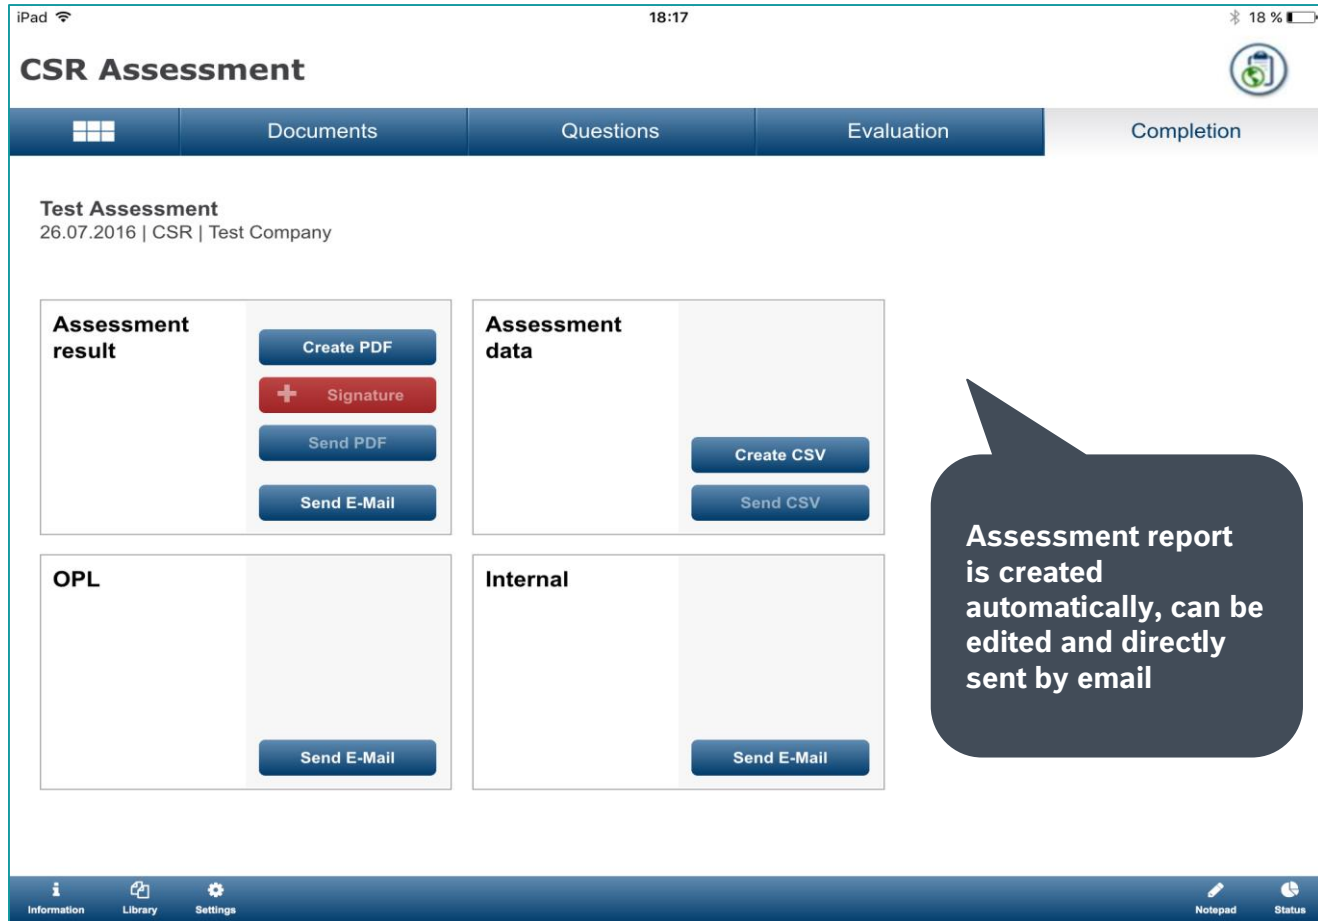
iPad

18:17

18 %

CSR Assessment

Documents

Questions

Evaluation

Completion

Test Assessment
26.07.2016 | CSR | Test Company

Assessment result

Create PDF

Signature

Send PDF

Send E-Mail

Assessment data

Create CSV

Send CSV

OPL

Send E-Mail

Internal

Send E-Mail

Assessment report is created automatically, can be edited and directly sent by email

Information

Library

Settings

Notepad

Status